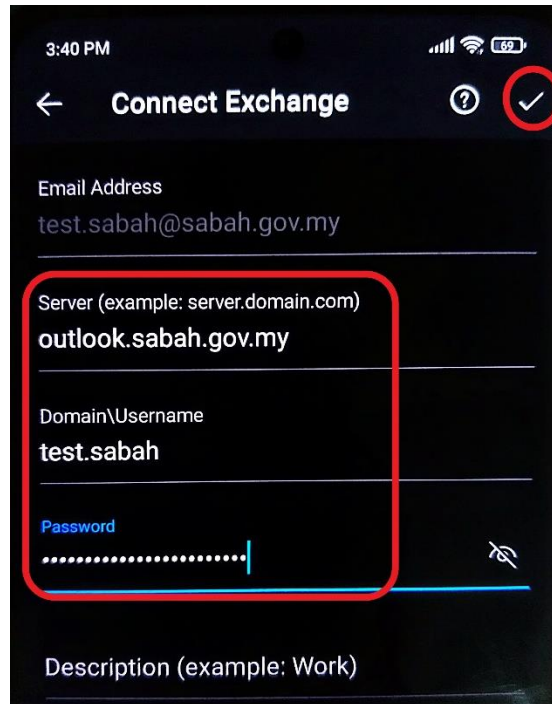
3:40 PM

69

Connect Exchange

Email Address
test.sabah@sabah.gov.my

Server (example: server.domain.com)
outlook.sabah.gov.my

Domain\Username
test.sabah

Password
•••••••••••••••••••••••

Description (example: Work)